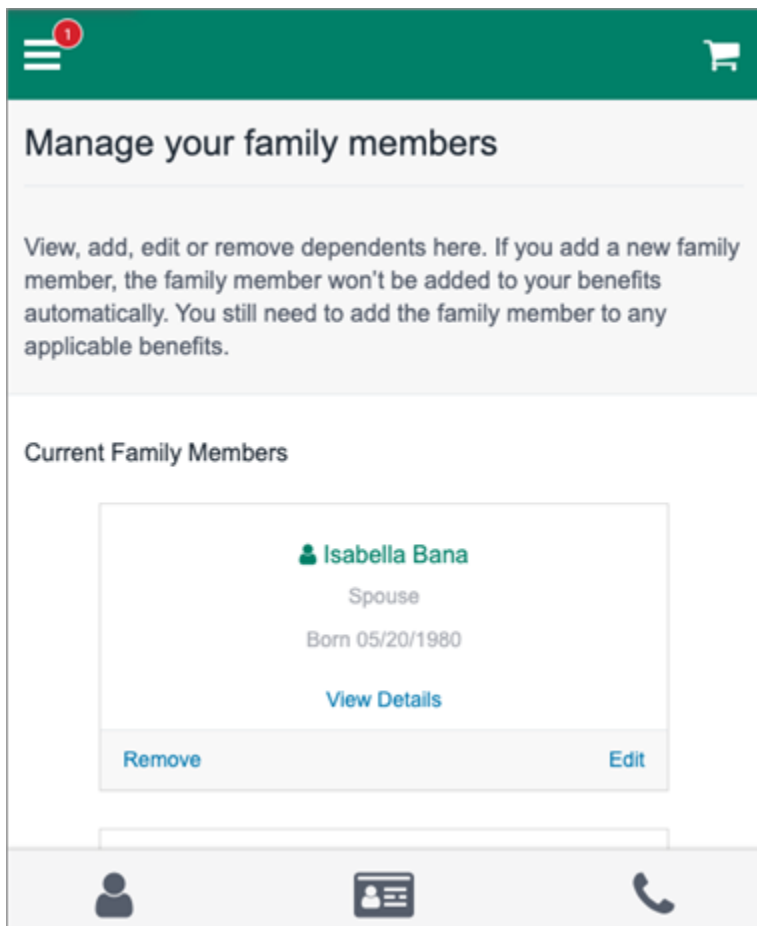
1

Manage your family members

View, add, edit or remove dependents here. If you add a new family member, the family member won't be added to your benefits automatically. You still need to add the family member to any applicable benefits.

Current Family Members

Isabella Bana

Spouse

Born 05/20/1980

View Details

Remove

Edit